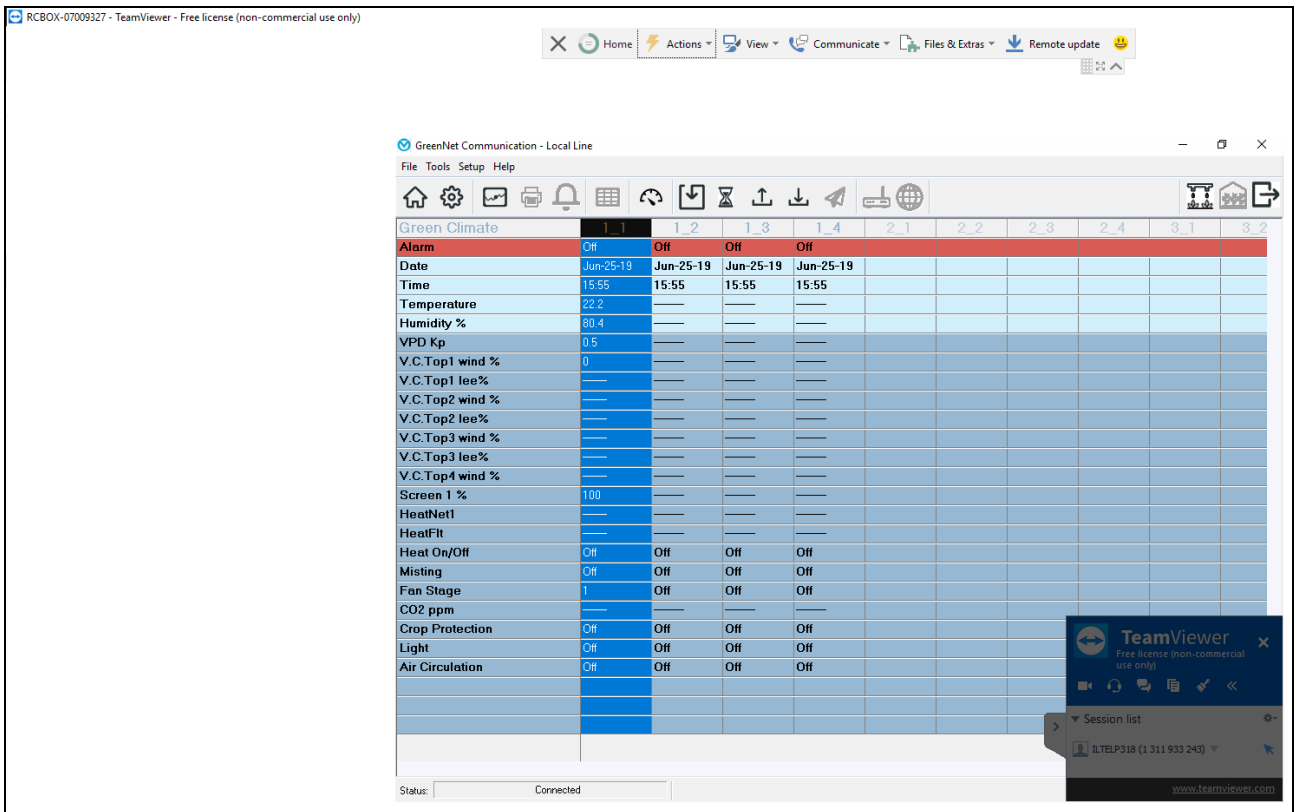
RCBOX-07009327 - TeamViewer - Free license (non-commercial use only)

Home Actions View Communicate Files & Extras Remote update

GreenNet Communication - Local Line

File Tools Setup Help

| Green Climate | 1_1 | 1_2 | 1_3 | 1_4 | 2_1 | 2_2 | 2_3 | 2_4 | 3_1 | 3_2 |
|---|---|---|---|---|---|---|---|---|---|---|
| Alarm | Off | Off | Off | Off | | | | | | |
| Date | Jun-25-19 | Jun-25-19 | Jun-25-19 | Jun-25-19 | | | | | | |
| Time | 15:55 | 15:55 | 15:55 | 15:55 | | | | | | |
| Temperature | 22.2 | —— | —— | —— | | | | | | |
| Humidity % | 80.4 | —— | —— | —— | | | | | | |
| VPD Kp | 0.5 | —— | —— | —— | | | | | | |
| V.C.Top1 wind % | 0 | —— | —— | —— | | | | | | |
| V.C.Top1 lee% | —— | —— | —— | —— | | | | | | |
| V.C.Top2 wind % | —— | —— | —— | —— | | | | | | |
| V.C.Top2 lee% | —— | —— | —— | —— | | | | | | |
| V.C.Top3 wind % | —— | —— | —— | —— | | | | | | |
| V.C.Top3 lee% | —— | —— | —— | —— | | | | | | |
| V.C.Top4 wind % | —— | —— | —— | —— | | | | | | |
| Screen 1 % | 100 | —— | —— | —— | | | | | | |
| HeatNet1 | —— | —— | —— | —— | | | | | | |
| HeatFlt | —— | —— | —— | —— | | | | | | |
| Heat On/Off | Off | Off | Off | Off | | | | | | |
| Misting | Off | Off | Off | Off | | | | | | |
| Fan Stage | 1 | Off | Off | Off | | | | | | |
| CO2 ppm | —— | —— | —— | —— | | | | | | |
| Crop Protection | Off | Off | Off | Off | | | | | | |
| Light | Off | Off | Off | Off | | | | | | |
| Air Circulation | Off | Off | Off | Off | | | | | | |

Status: Connected

TeamViewer
Free license (non-commercial use only)
Session list
ILTELP318 (1 311 933 243)
www.teamviewer.com